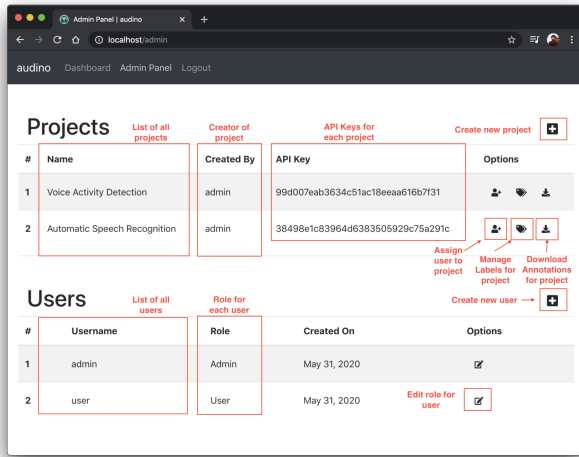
Admin Panel | audino

localhost/admin

audino Dashboard Admin Panel Logout

Projects

List of all projects

Creator of project

API Keys for each project

Create new project

| # | Name | Created By | API Key | Options |
|---|---|---|---|---|
| 1 | Voice Activity Detection | admin | 99d007eab3634c51ac18eeaa616b7f31 | |
| 2 | Automatic Speech Recognition | admin | 38498e1c83964d6383505929c75a291c | |

Assign user to project

Manage Labels for project

Download Annotations for project

Users

List of all users

Role for each user

Create new user

| # | Username | Role | Created On | Options |
|---|---|---|---|---|
| 1 | admin | Admin | May 31, 2020 | |
| 2 | user | User | May 31, 2020 | |

Edit role for user